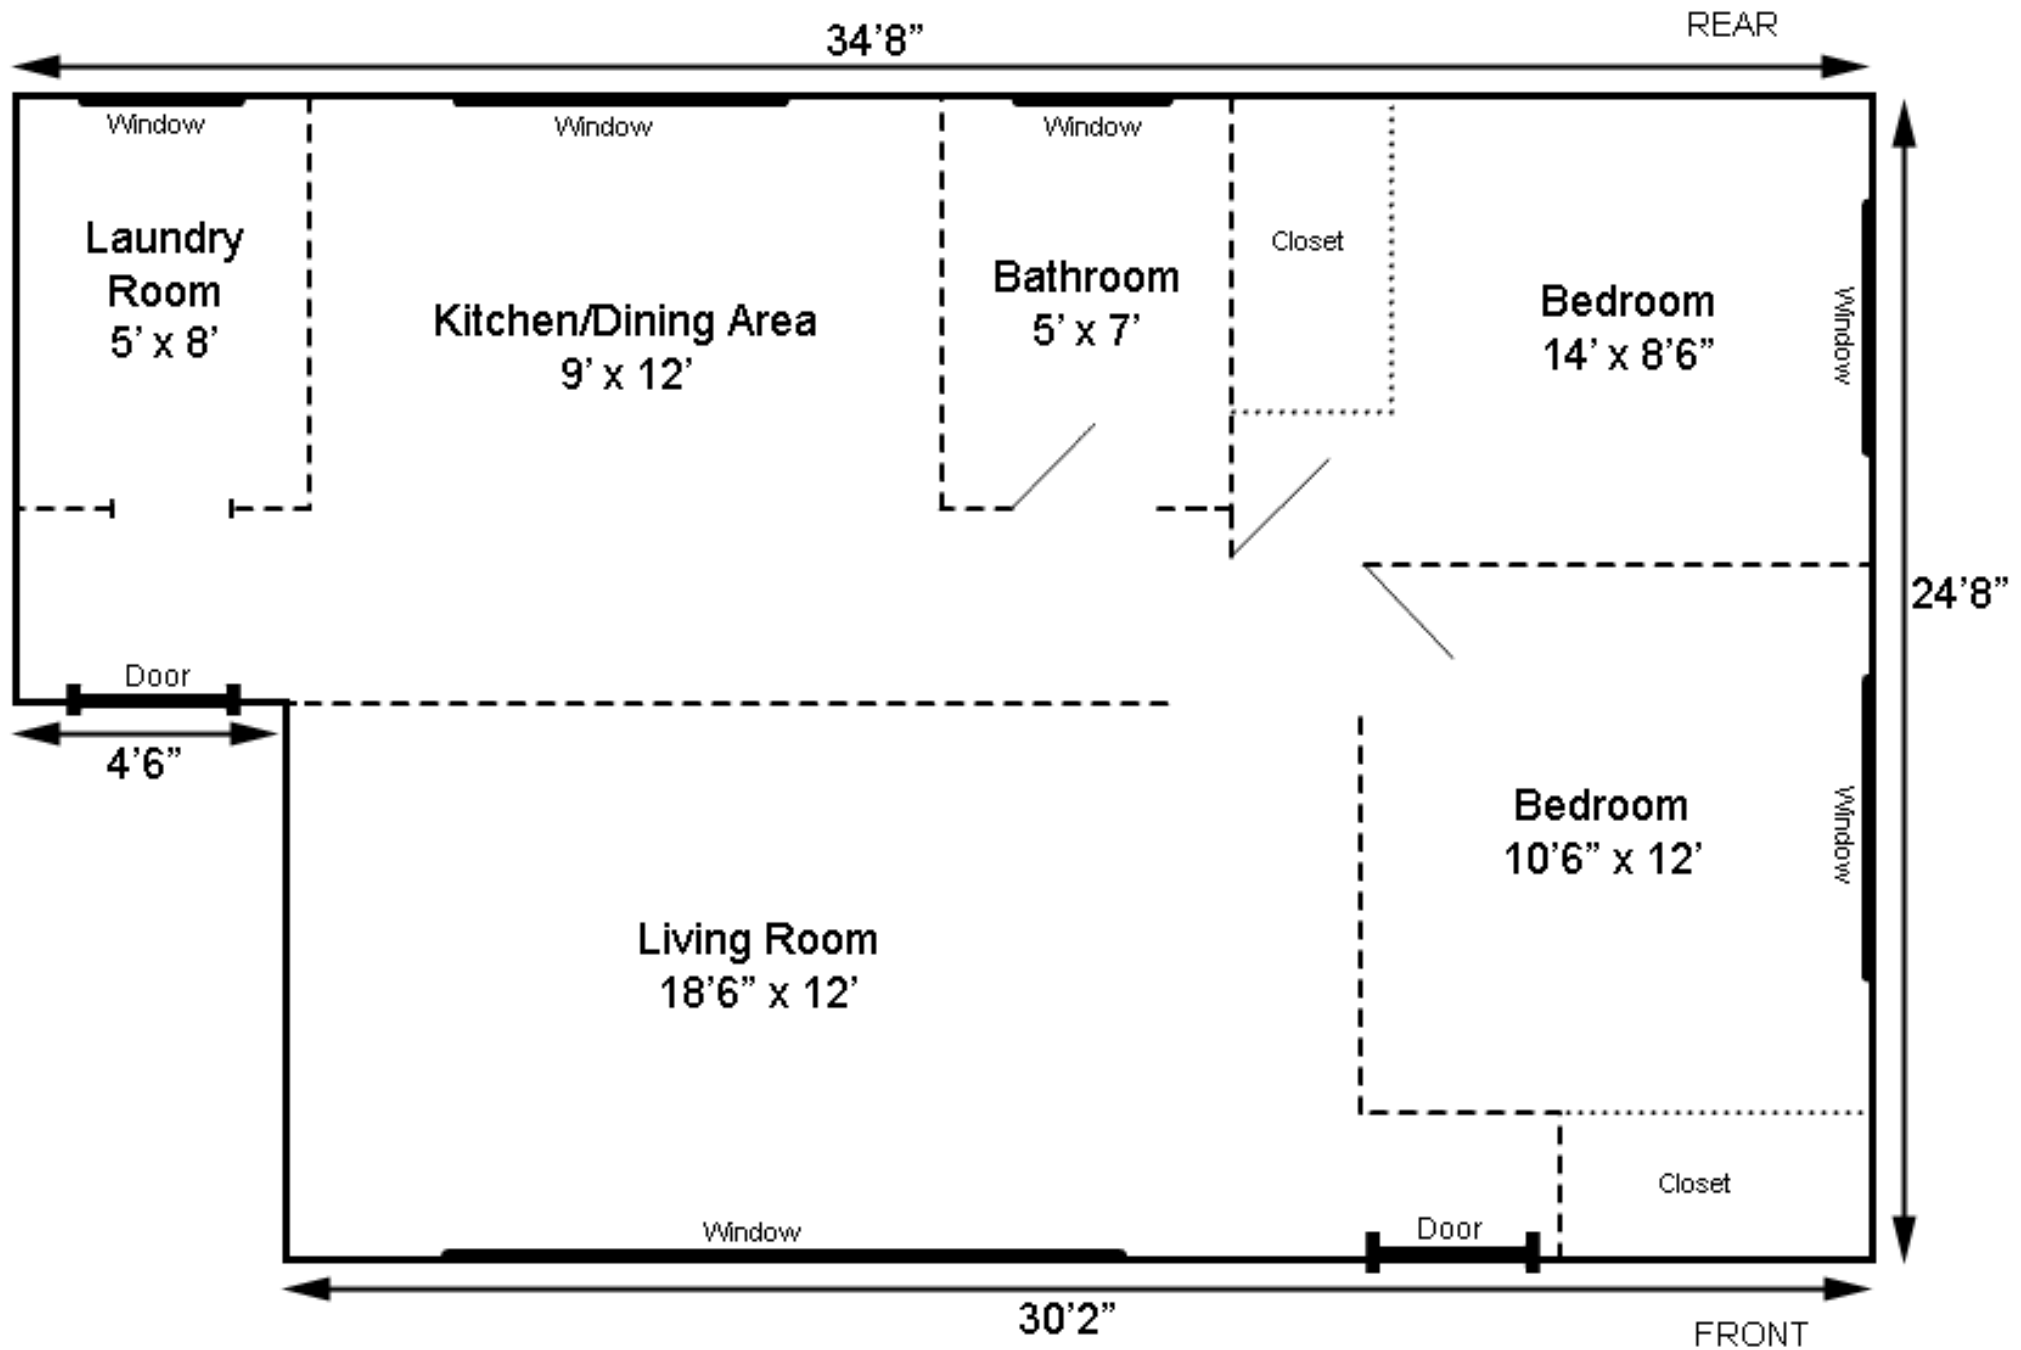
34’8”

REAR

Window

Window

Window

Laundry Room
5’ x 8’

Kitchen/Dining Area
9’ x 12’

Bathroom
5’ x 7’

Closet

Bedroom
14’ x 8’6”

Window

24’8”

Door

4’6”

Bedroom
10’6” x 12’

Window

Living Room
18’6” x 12’

Closet

Window

Door

30’2”

FRONT